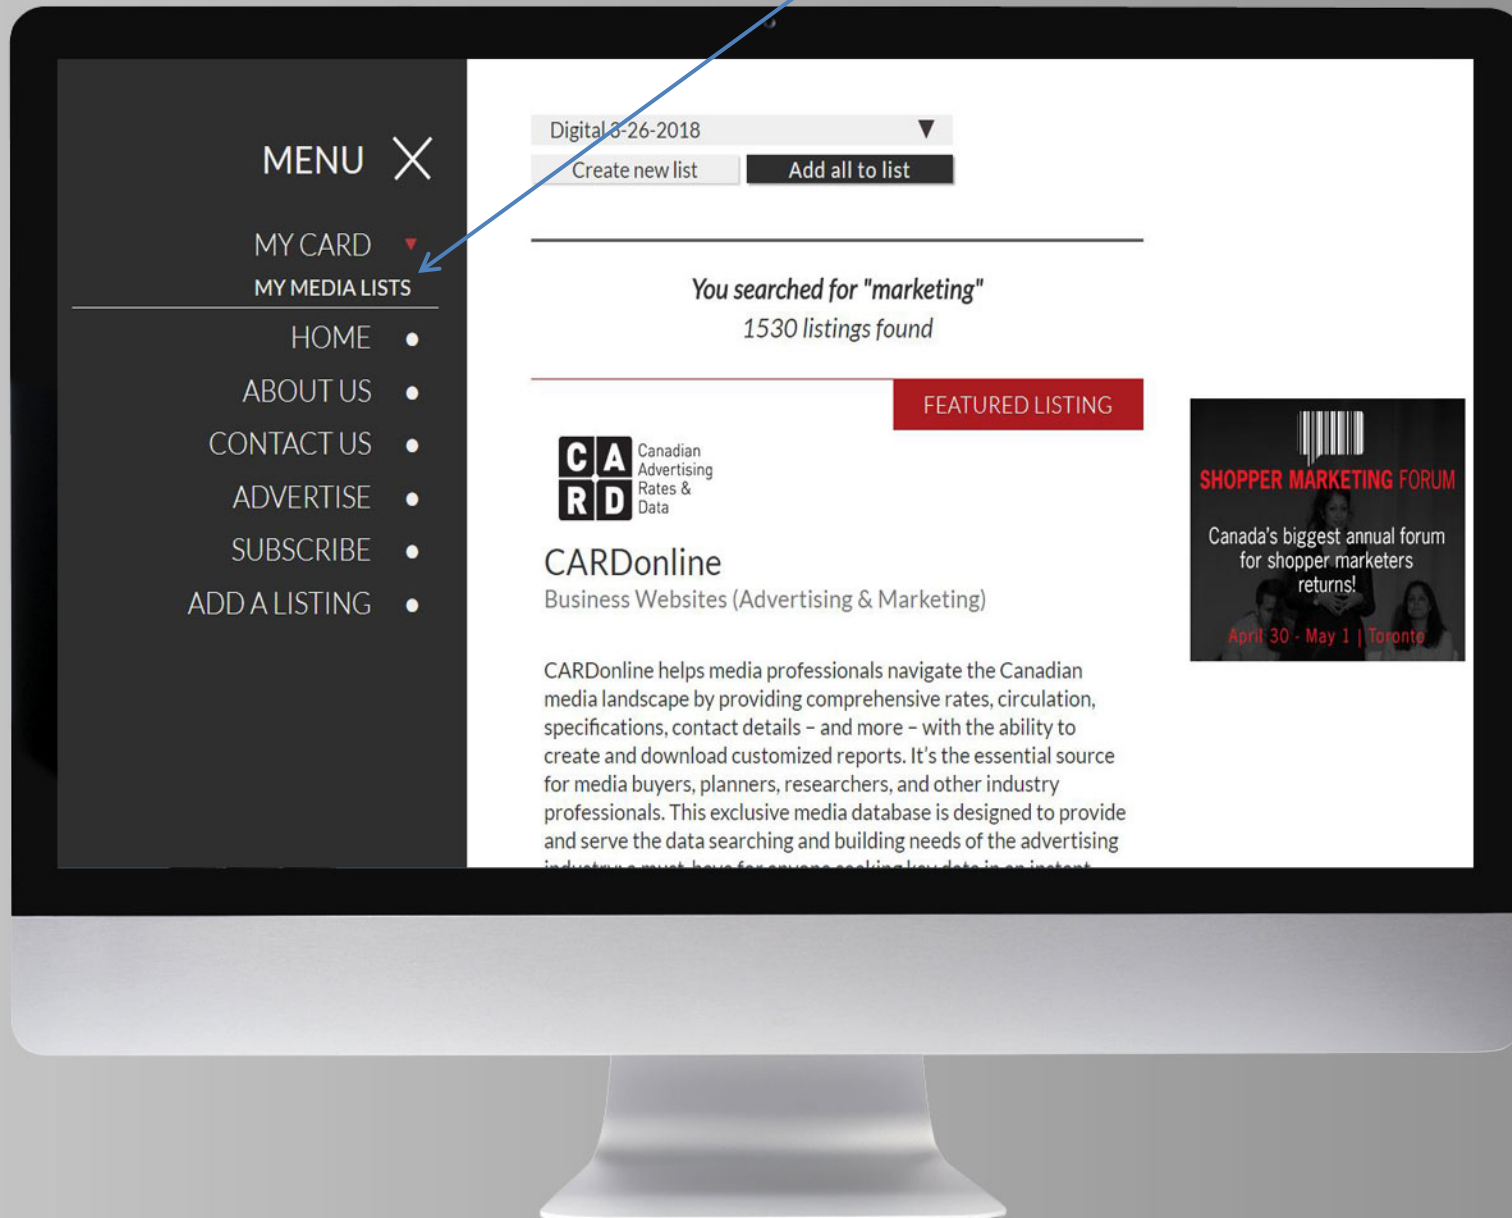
MENU

MY CARD
MY MEDIA LISTS

HOME
ABOUT US
CONTACT US
ADVERTISE
SUBSCRIBE
ADD A LISTING

Digital 3-26-2018

Create new list
Add all to list

You searched for "marketing"
1530 listings found

FEATURED LISTING

C A R D Canadian Advertising Rates & Data

CARDonline
Business Websites (Advertising & Marketing)

CARDonline helps media professionals navigate the Canadian media landscape by providing comprehensive rates, circulation, specifications, contact details – and more – with the ability to create and download customized reports. It's the essential source for media buyers, planners, researchers, and other industry professionals. This exclusive media database is designed to provide and serve the data searching and building needs of the advertising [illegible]

SHOPPER MARKETING FORUM
Canada's biggest annual forum for shopper marketers returns!
April 30 - May 1 | Toronto